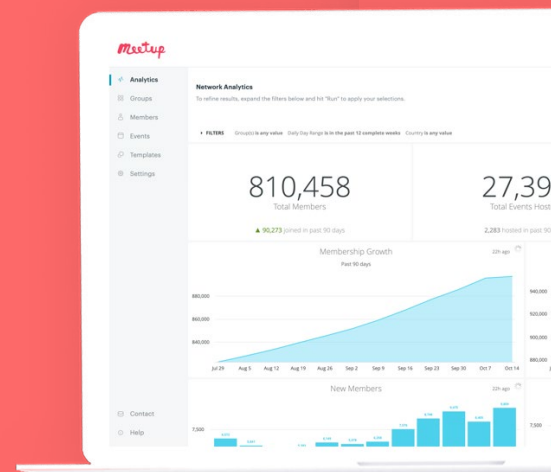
Meetup

Analytics
Groups
Members
Events
Templates
Settings

Network Analytics

To refine results, expand the filters below and hit "Run" to apply your selections.

FILTERS Group(s) is any value Daily Day Range is in the past 13 complete weeks Country is any value

810,458
Total Members

▲ 90,273 joined in past 90 days

27,39
Total Events Host

2,283 hosted in past 90

Membership Growth
Past 90 days
22h ago

880,000
860,000
840,000

Jul 29 Aug 5 Aug 12 Aug 19 Aug 26 Sep 2 Sep 9 Sep 16 Sep 23 Sep 30 Oct 7 Oct 14

940,000
920,000
900,000
880,000

New Members
22h ago

7,500

7,500

Contact
Help